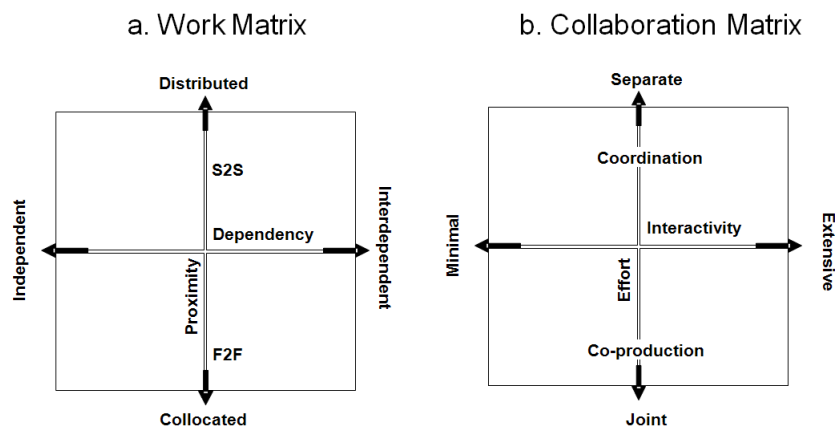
a. Work Matrix

Distributed

S2S

Independent

Dependency

Interdependent

Proximity

F2F

Collocated

b. Collaboration Matrix

Separate

Coordination

Minimal

Interactivity

Extensive

Effort

Co-production

Joint